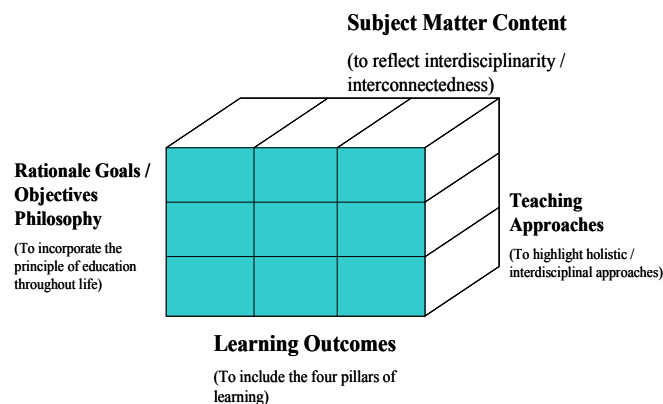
**Subject Matter Content**

(to reflect interdisciplinarity / interconnectedness)

**Rationale Goals / Objectives Philosophy**

(To incorporate the principle of education throughout life)

**Teaching Approaches**

(To highlight holistic / interdisciplinal approaches)

**Learning Outcomes**

(To include the four pillars of learning)